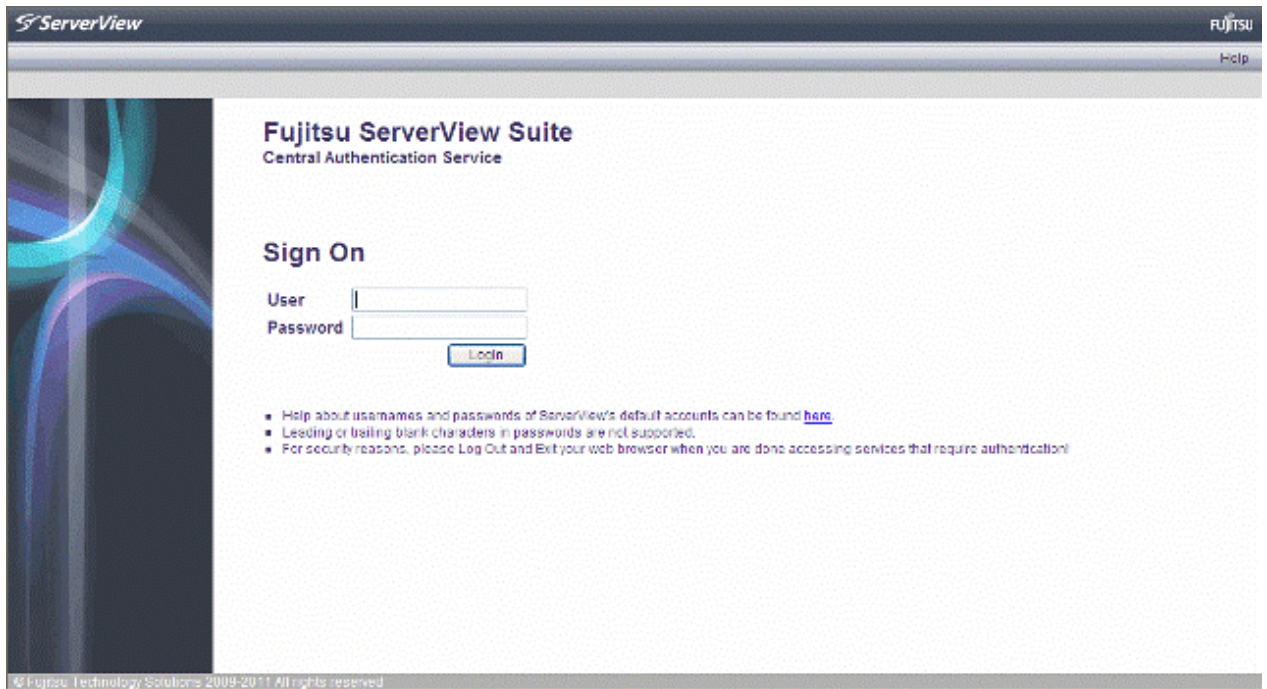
ServerView

FUJITSU

Help

Fujitsu ServerView Suite
Central Authentication Service

Sign On

User

Password

Login

- Help about usernames and passwords of ServerView's default accounts can be found here.
- Leading or trailing blank characters in passwords are not supported.
- For security reasons, please Log Out and Exit your web browser when you are done accessing services that require authentication!

© Fujitsu Technology Solutions 2009-2011 All rights reserved